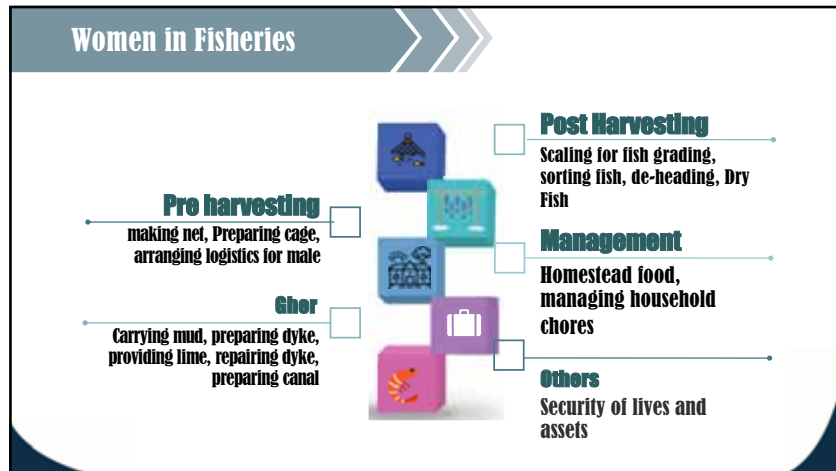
Women in Fisheries

Pre harvesting
making net, Preparing cage, arranging logistics for male

Ghor
Carrying mud, preparing dyke, providing lime, repairing dyke, preparing canal

Post Harvesting
Scaling for fish grading, sorting fish, de-heading, Dry Fish

Management
Homestead food, managing household chores

Others
Security of lives and assets